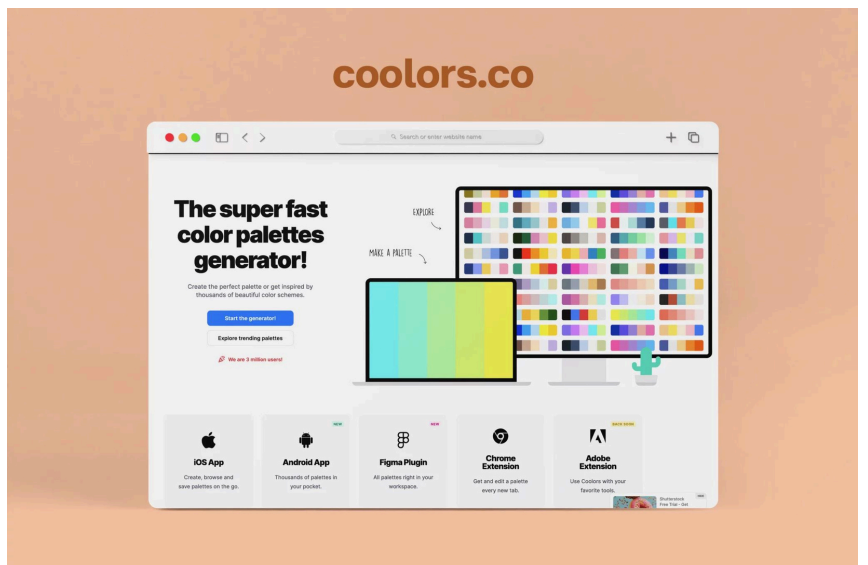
coolors.co

Search or enter website name

The super fast color palettes generator!

Create the perfect palette or get inspired by thousands of beautiful color schemes.

Start the generator!

Explore trending palettes

We are 3 million users!

EXPLORE

MAKE A PALETTE

iOS App
Create, browse and save palettes on the go.

NEW
Android App
Thousands of palettes in your pocket.

NEW
Figma Plugin
All palettes right in your workspace.

Chrome Extension
Get and edit a palette every new tab.

BACK SOON
Adobe Extension
Use Coolors with your favorite tools.

Shutterstock
Free Trial - Get